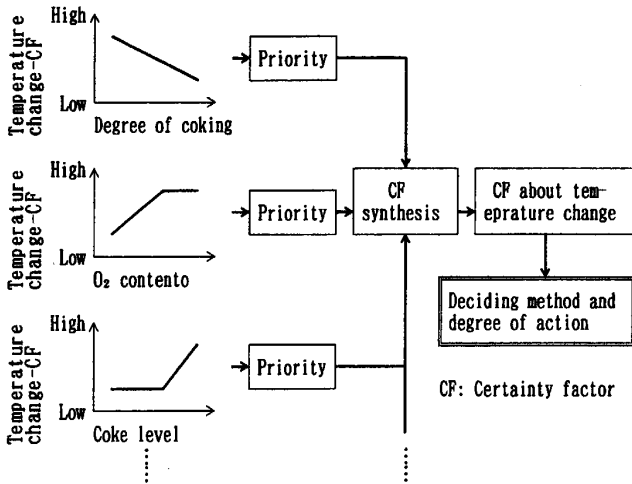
Temperature change-CF

High

Low

Degree of coking

Priority

Temperature change-CF

High

Low

$O_2$ contento

Priority

CF synthesis

CF about temprature change

Deciding method and degree of action

Temperature change-CF

High

Low

Coke level

Priority

CF: Certainty factor